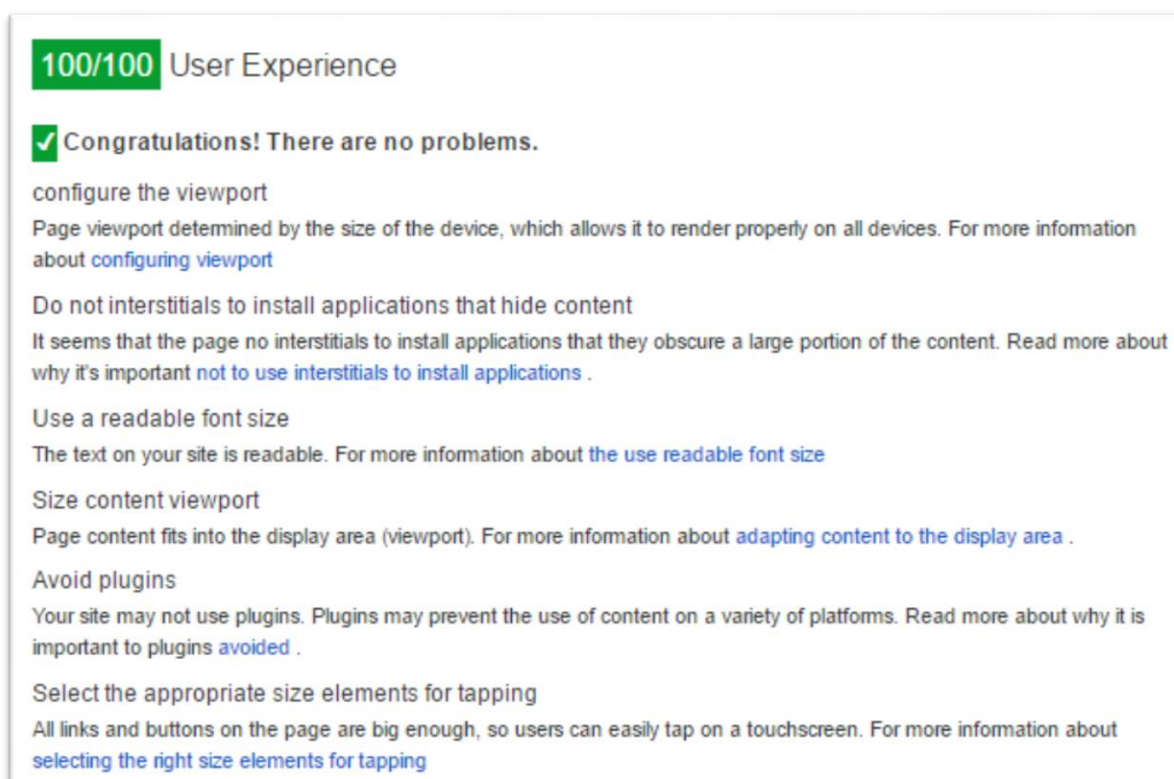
100/100 User Experience

✓ Congratulations! There are no problems.

configure the viewport

Page viewport determined by the size of the device, which allows it to render properly on all devices. For more information about configuring viewport

Do not interstitials to install applications that hide content

It seems that the page no interstitials to install applications that they obscure a large portion of the content. Read more about why it's important not to use interstitials to install applications .

Use a readable font size

The text on your site is readable. For more information about the use readable font size

Size content viewport

Page content fits into the display area (viewport). For more information about adapting content to the display area .

Avoid plugins

Your site may not use plugins. Plugins may prevent the use of content on a variety of platforms. Read more about why it is important to plugins avoided .

Select the appropriate size elements for tapping

All links and buttons on the page are big enough, so users can easily tap on a touchscreen. For more information about selecting the right size elements for tapping